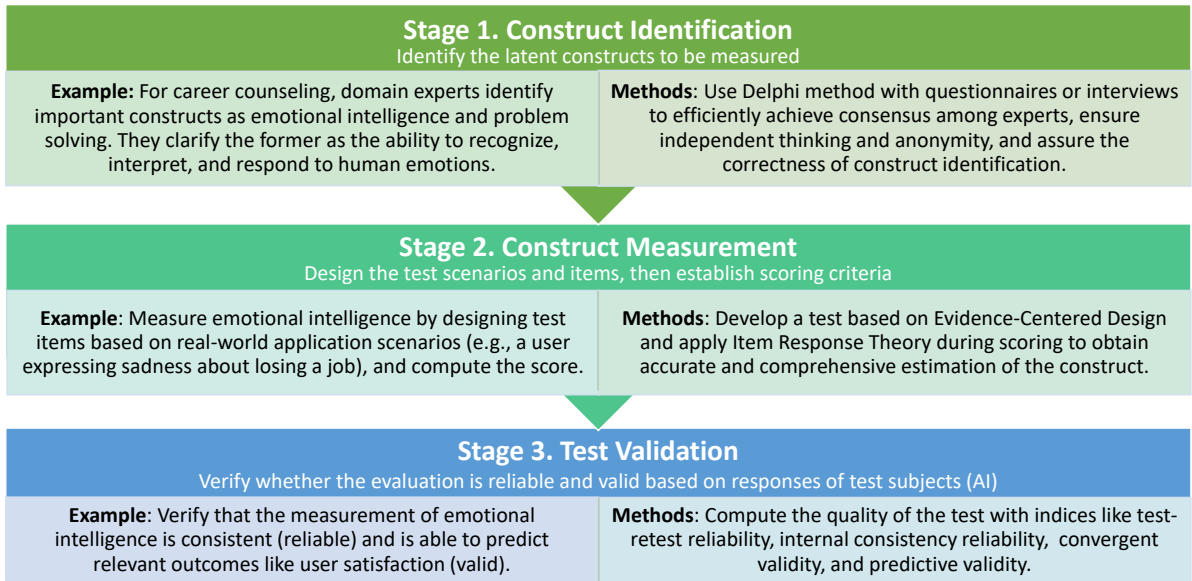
Stage 1. Construct Identification
Identify the latent constructs to be measured

Example: For career counseling, domain experts identify important constructs as emotional intelligence and problem solving. They clarify the former as the ability to recognize, interpret, and respond to human emotions.

Methods: Use Delphi method with questionnaires or interviews to efficiently achieve consensus among experts, ensure independent thinking and anonymity, and assure the correctness of construct identification.

Stage 2. Construct Measurement
Design the test scenarios and items, then establish scoring criteria

Example: Measure emotional intelligence by designing test items based on real-world application scenarios (e.g., a user expressing sadness about losing a job), and compute the score.

Methods: Develop a test based on Evidence-Centered Design and apply Item Response Theory during scoring to obtain accurate and comprehensive estimation of the construct.

Stage 3. Test Validation
Verify whether the evaluation is reliable and valid based on responses of test subjects (AI)

Example: Verify that the measurement of emotional intelligence is consistent (reliable) and is able to predict relevant outcomes like user satisfaction (valid).

Methods: Compute the quality of the test with indices like test-retest reliability, internal consistency reliability, convergent validity, and predictive validity.